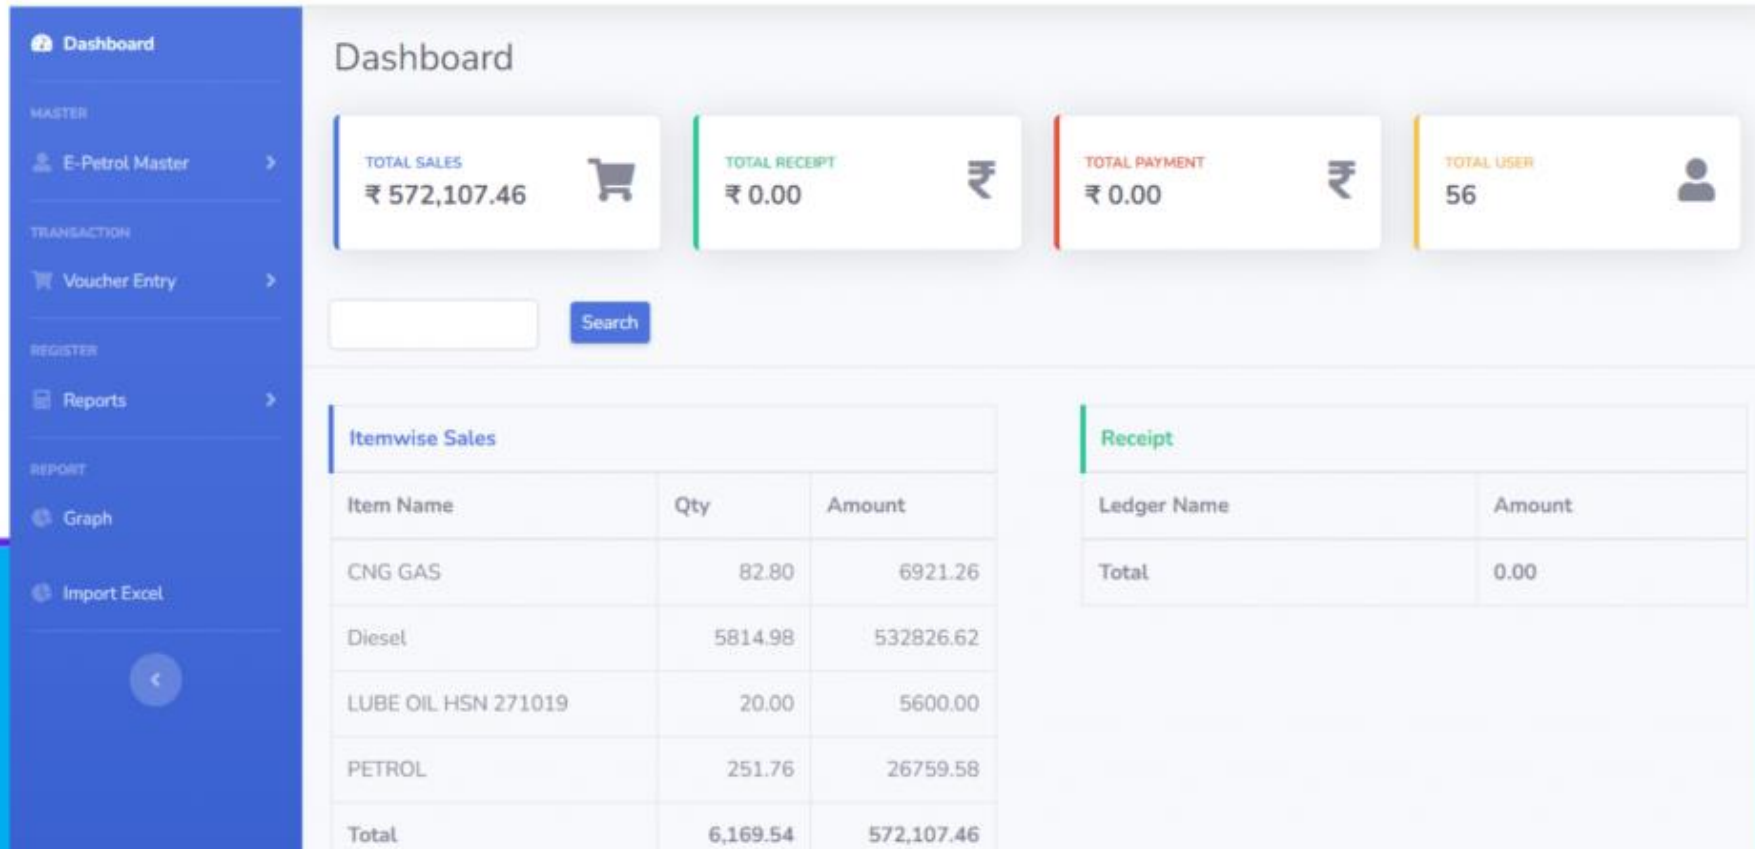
Dashboard

MASTER

E-Petrol Master

TRANSACTION

Voucher Entry

REGISTER

Reports

REPORT

Graph

Import Excel

Dashboard

TOTAL SALES
₹ 572,107.46

TOTAL RECEIPT
₹ 0.00

TOTAL PAYMENT
₹ 0.00

TOTAL USER
56

Search

Itemwise Sales

| Item Name | Qty | Amount |
|---|---|---|
| CNG GAS | 82.80 | 6921.26 |
| Diesel | 5814.98 | 532826.62 |
| LUBE OIL HSN 271019 | 20.00 | 5600.00 |
| PETROL | 251.76 | 26759.58 |
| Total | 6,169.54 | 572,107.46 |

Receipt

| Ledger Name | Amount |
|---|---|
| Total | 0.00 |